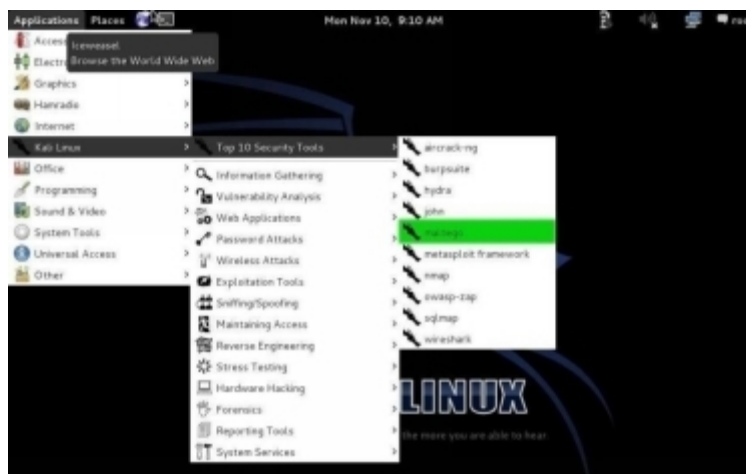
Applications Places

Mon Nov 10, 9:10 AM

roo

Access
Electr
Iceweasel
Browse the World Wide Web
Graphics
Hamradio
Internet
Kali Linux
Office
Programming
Sound & Video
System Tools
Universal Access
Other

Top 10 Security Tools
Information Gathering
Vulnerability Analysis
Web Applications
Password Attacks
Wireless Attacks
Exploitation Tools
Sniffing/Spoofing
Maintaining Access
Reverse Engineering
Stress Testing
Hardware Hacking
Forensics
Reporting Tools
System Services

aircrack-ng
burpsuite
hydra
john
maltego
metasploit framework
nmap
owasp-zap
sqlmap
wireshark

LINUX

the more you are able to hear.